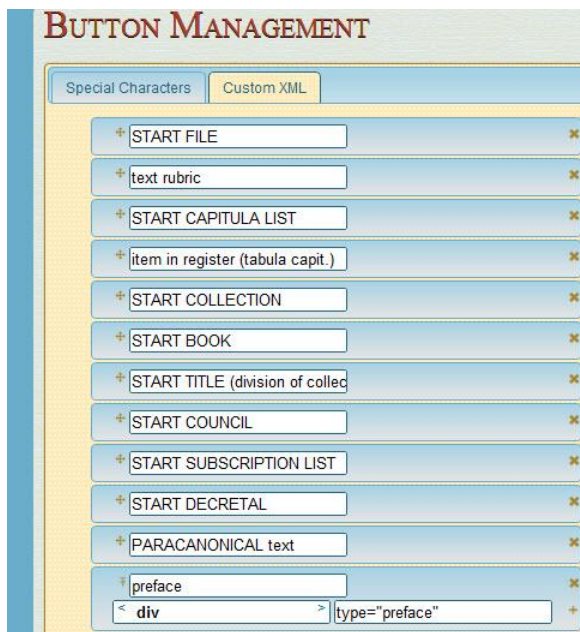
BUTTON MANAGEMENT

Special Characters | Custom XML

START FILE

text rubric

START CAPITULA LIST

item in register (tabula capit.)

START COLLECTION

START BOOK

START TITLE (division of collec

START COUNCIL

START SUBSCRIPTION LIST

START DECRETAL

PARACANONICAL text

preface

< div > type="preface"